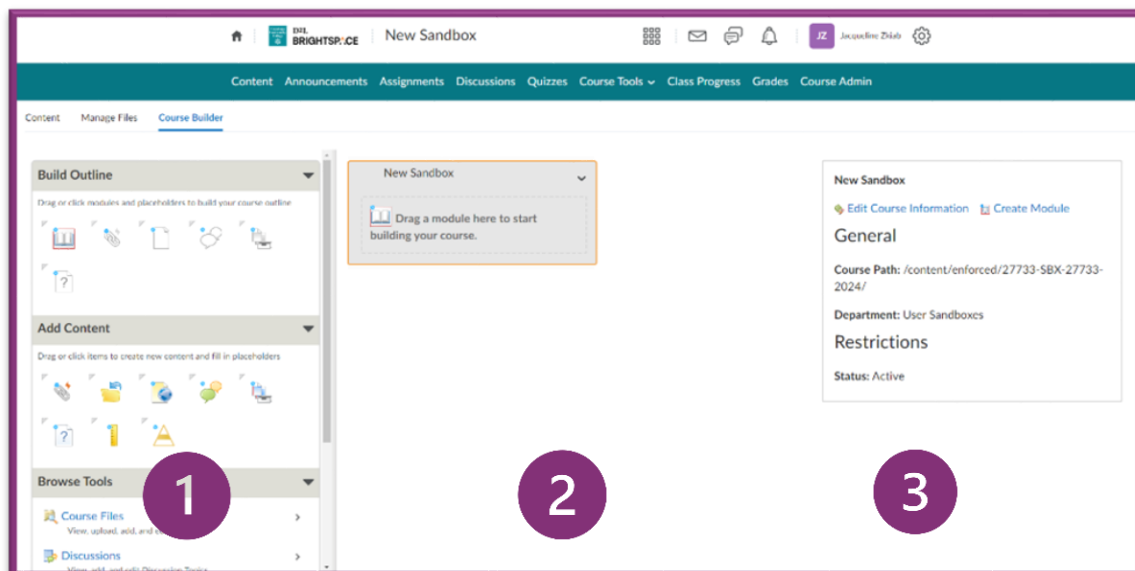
D2L BRIGHTSPACE New Sandbox

JZ Jacqueline Zhlab

Content Announcements Assignments Discussions Quizzes Course Tools Class Progress Grades Course Admin

Content Manage Files Course Builder

Build Outline

Drag or click modules and placeholders to build your course outline

Add Content

Drag or click items to create new content and fill in placeholders

Browse Tools

Course Files
View, upload, add, and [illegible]

Discussions
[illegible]

New Sandbox

Drag a module here to start building your course.

New Sandbox

Edit Course Information Create Module

General

Course Path: /content/enforced/27733-SBX-27733-2024/

Department: User Sandboxes

Restrictions

Status: Active

1

2

3